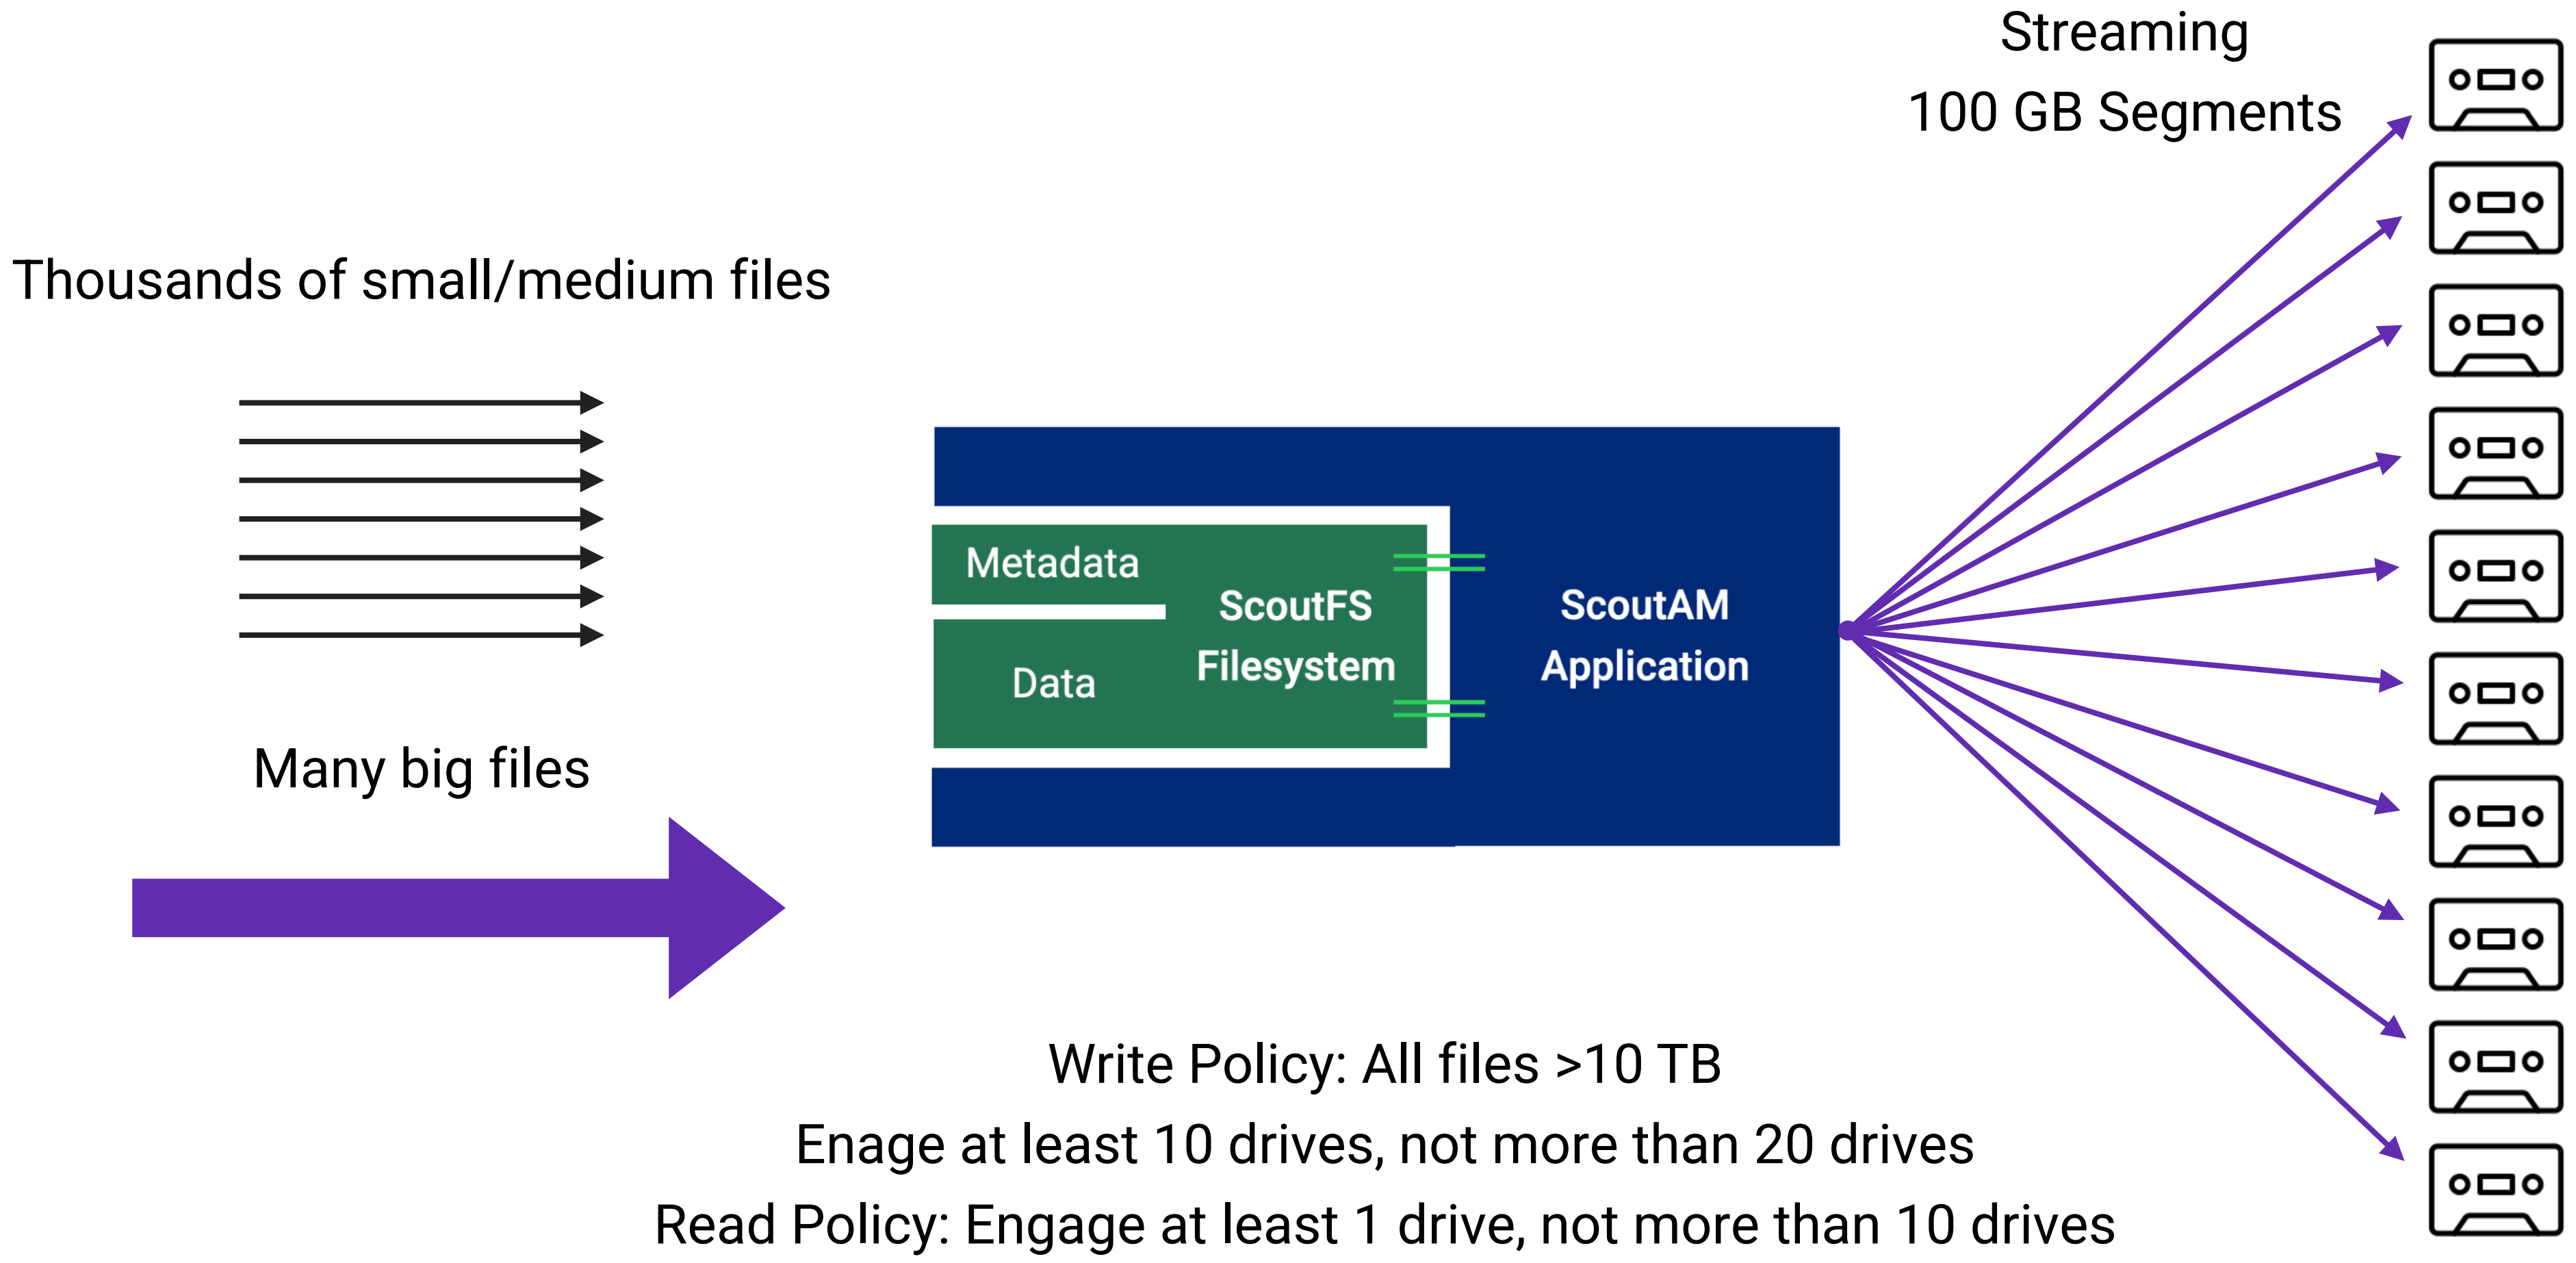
Streaming
100 GB Segments

Thousands of small/medium files

Many big files

Metadata

Data

ScoutFS
Filesystem

ScoutAM
Application

Write Policy: All files >10 TB
Enage at least 10 drives, not more than 20 drives
Read Policy: Engage at least 1 drive, not more than 10 drives